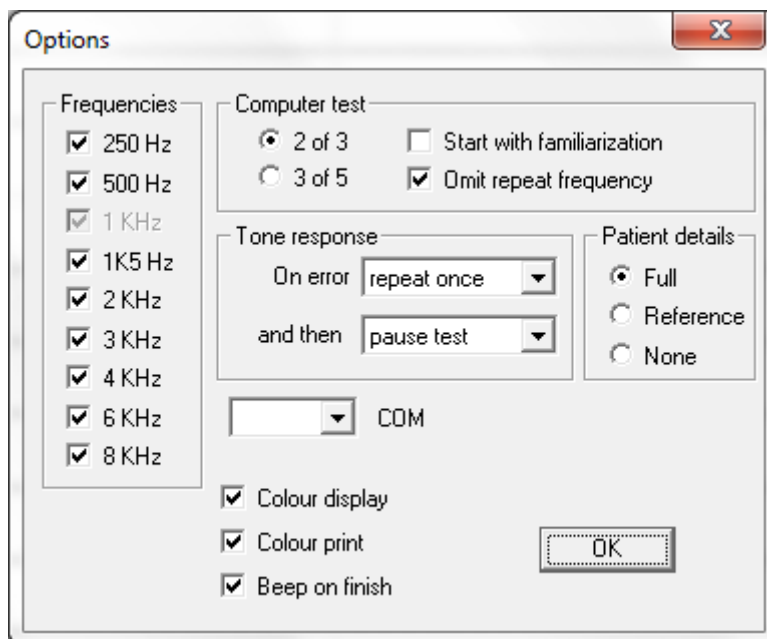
Options

X

Frequencies
250 Hz
500 Hz
1 KHz
1K5 Hz
2 KHz
3 KHz
4 KHz
6 KHz
8 KHz

Computer test
2 of 3
3 of 5
Start with familiarization
Omit repeat frequency

Tone response
On error repeat once
and then pause test

Patient details
Full
Reference
None

COM

Colour display
Colour print
Beep on finish

OK